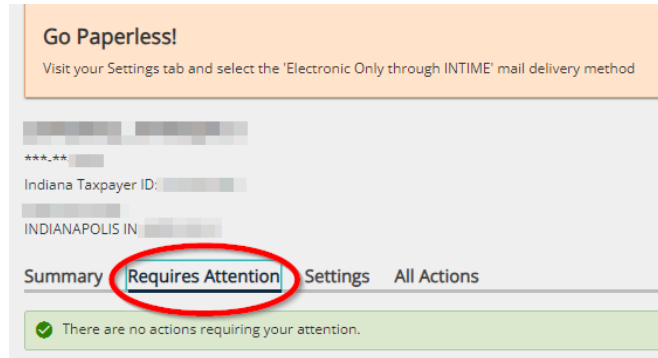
Go Paperless!

Visit your Settings tab and select the 'Electronic Only through INTIME' mail delivery method

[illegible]

***-**-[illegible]

Indiana Taxpayer ID: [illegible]

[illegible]

INDIANAPOLIS IN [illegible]

Summary Requires Attention Settings All Actions

There are no actions requiring your attention.